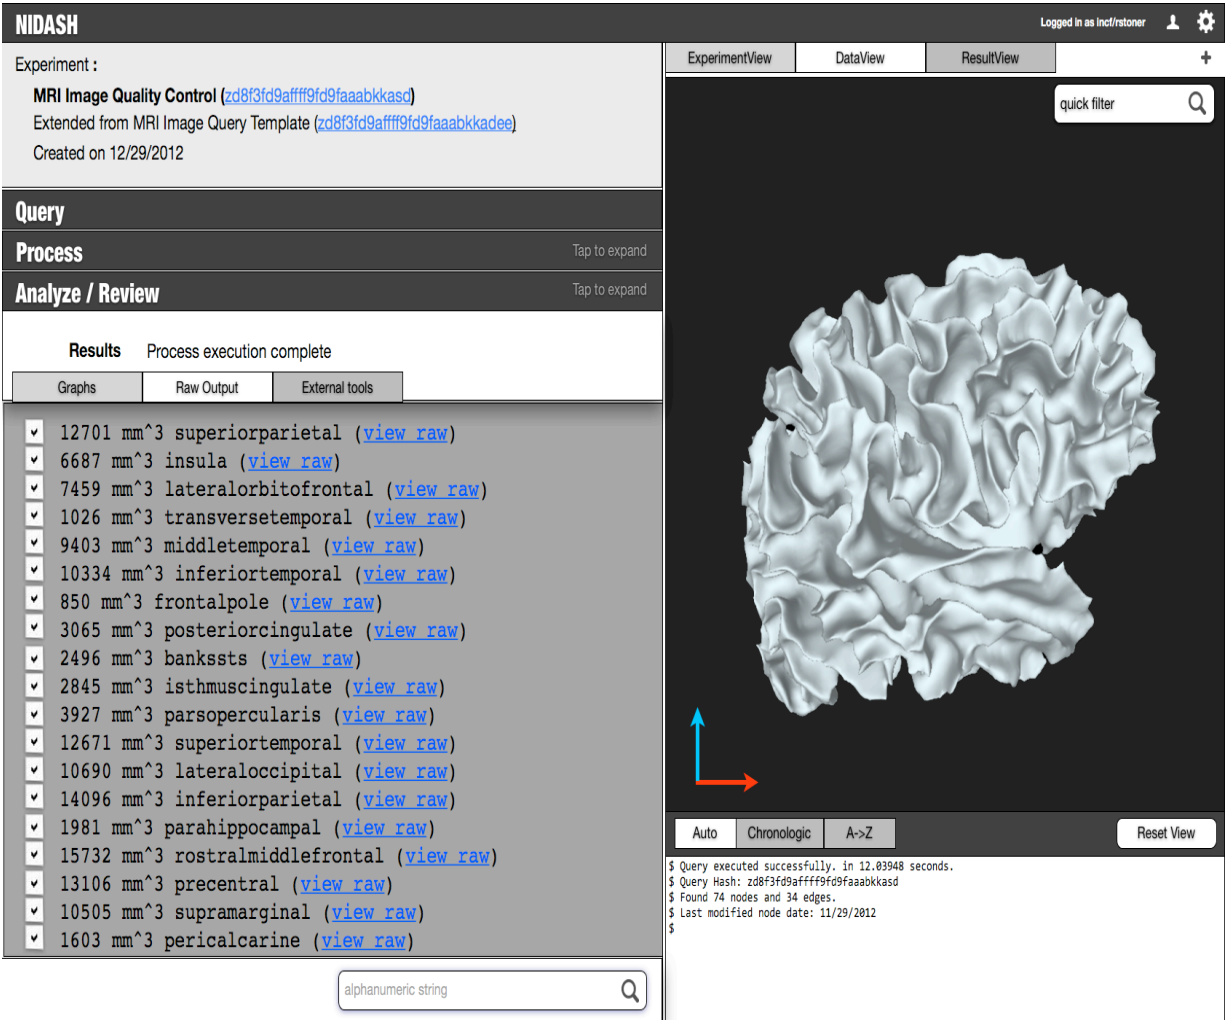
NIDASH

Logged in as incf/rstoner

Experiment :

MRI Image Quality Control (zd8f3fd9affff9fd9faaabkkasd)
Extended from MRI Image Query Template (zd8f3fd9affff9fd9faaabkkadee)
Created on 12/29/2012

Query

Process

Tap to expand

Analyze / Review

Tap to expand

Results Process execution complete

Graphs | Raw Output | External tools

12701 mm^3 superiorparietal (view raw)
6687 mm^3 insula (view raw)
7459 mm^3 lateralorbitofrontal (view raw)
1026 mm^3 transversetemporal (view raw)
9403 mm^3 middletemporal (view raw)
10334 mm^3 inferiortemporal (view raw)
850 mm^3 frontalpole (view raw)
3065 mm^3 posteriorcingulate (view raw)
2496 mm^3 bankssts (view raw)
2845 mm^3 isthmuscingulate (view raw)
3927 mm^3 parsopercularis (view raw)
12671 mm^3 superiortemporal (view raw)
10690 mm^3 lateraloccipital (view raw)
14096 mm^3 inferiorparietal (view raw)
1981 mm^3 parahippocampal (view raw)
15732 mm^3 rostralmiddlefrontal (view raw)
13106 mm^3 precentral (view raw)
10505 mm^3 supramarginal (view raw)
1603 mm^3 pericalcarine (view raw)

alphanumeric string

ExperimentView | DataView | ResultView

+

quick filter

Auto | Chronologic | A->Z

Reset View

$ Query executed successfully. in 12.03948 seconds.
$ Query Hash: zd8f3fd9affff9fd9faaabkkasd
$ Found 74 nodes and 34 edges.
$ Last modified node date: 11/29/2012
$